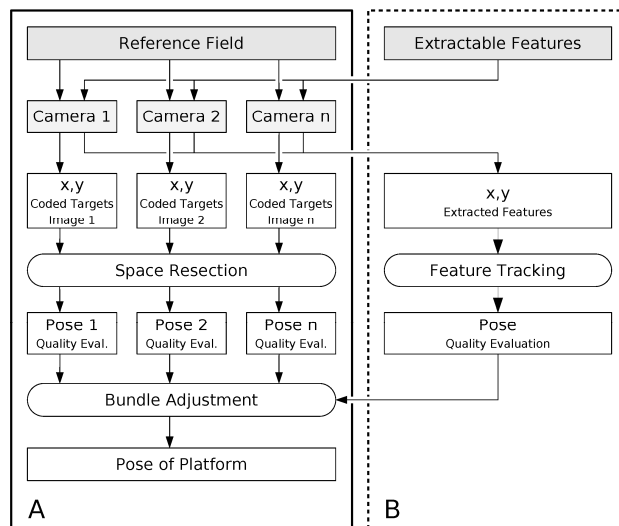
Reference Field

Extractable Features

Camera 1

Camera 2

Camera n

x,y
Coded Targets
Image 1

x,y
Coded Targets
Image 2

x,y
Coded Targets
Image n

x,y
Extracted Features

Space Resection

Feature Tracking

Pose 1
Quality Eval.

Pose 2
Quality Eval.

Pose n
Quality Eval.

Pose
Quality Evaluation

Bundle Adjustment

Pose of Platform

A

B